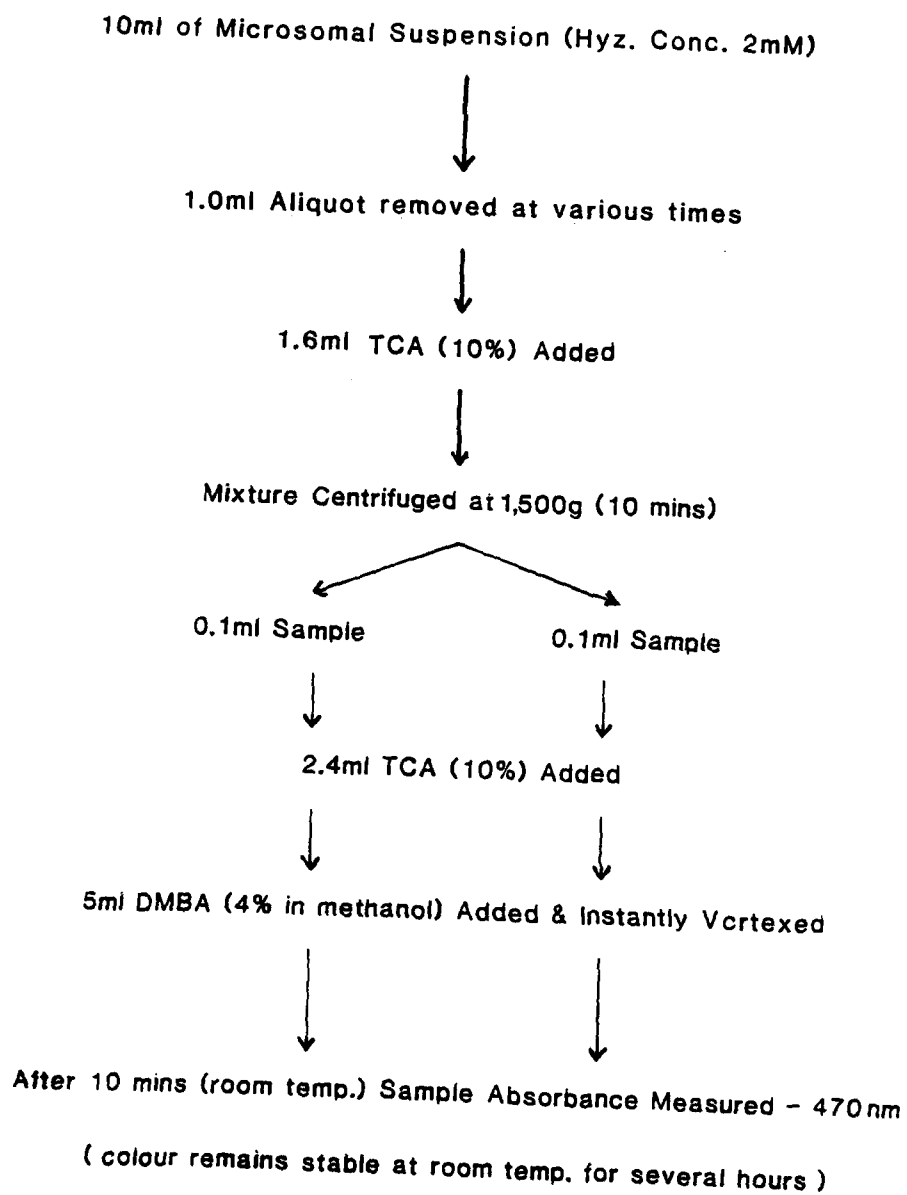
10ml of Microsomal Suspension (Hyz. Conc. 2mM)

1.0ml Aliquot removed at various times

1.6ml TCA (10%) Added

Mixture Centrifuged at 1,500g (10 mins)

0.1ml Sample

0.1ml Sample

2.4ml TCA (10%) Added

5ml DMBA (4% in methanol) Added & Instantly Vcrtexed

After 10 mins (room temp.) Sample Absorbance Measured - 470 nm

( colour remains stable at room temp. for several hours )